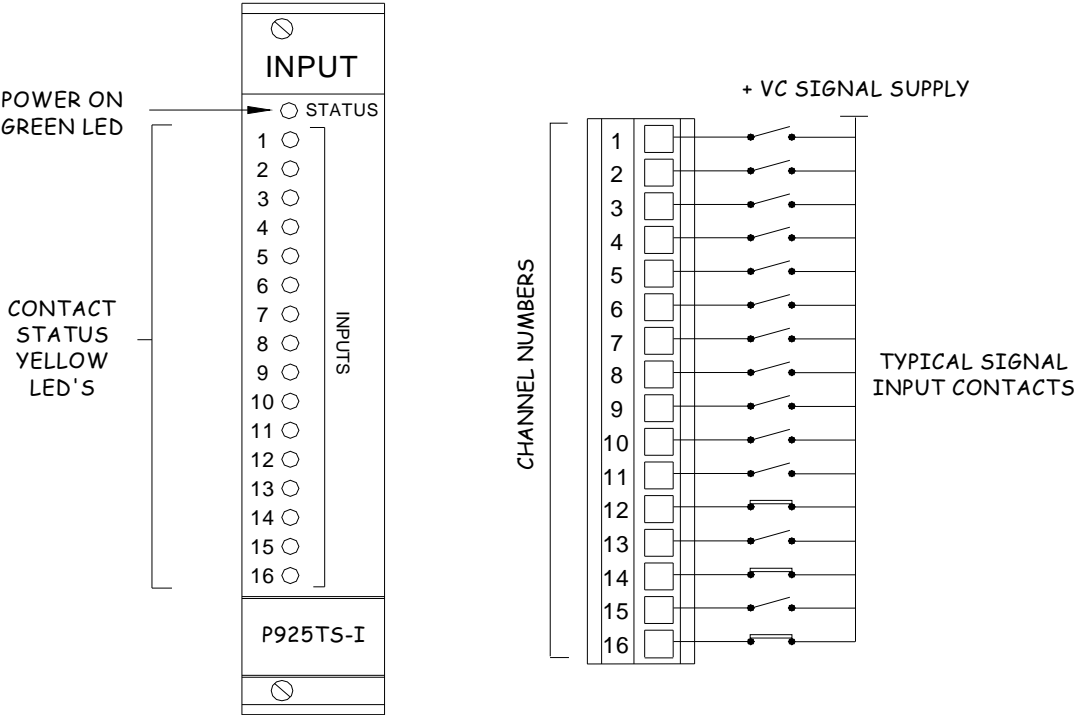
INPUT

POWER ON GREEN LED

STATUS

1
2
3
4
5
6
7
8
9
10
11
12
13
14
15
16

INPUTS

CONTACT STATUS YELLOW LED'S

P925TS-I

+ VC SIGNAL SUPPLY

CHANNEL NUMBERS

1
2
3
4
5
6
7
8
9
10
11
12
13
14
15
16

TYPICAL SIGNAL INPUT CONTACTS